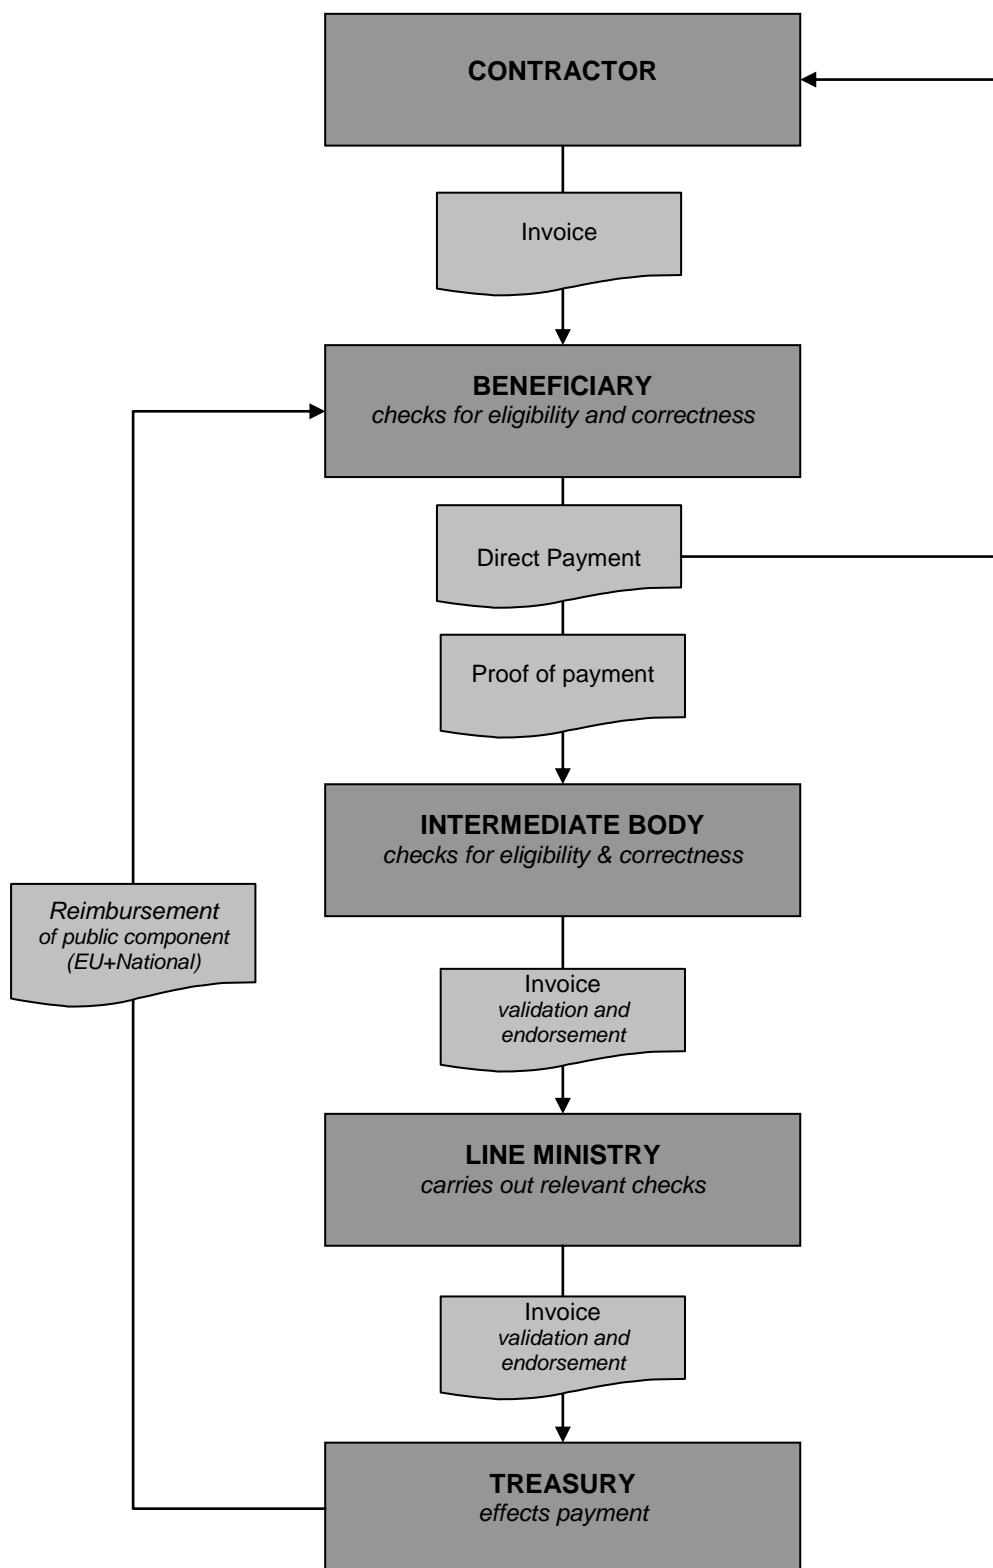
**CONTRACTOR**

Invoice

**BENEFICIARY**
*checks for eligibility and correctness*

Direct Payment

Proof of payment

**INTERMEDIATE BODY**
*checks for eligibility & correctness*

*Reimbursement of public component (EU+National)*

Invoice
*validation and endorsement*

**LINE MINISTRY**
*carries out relevant checks*

Invoice
*validation and endorsement*

**TREASURY**
*effects payment*